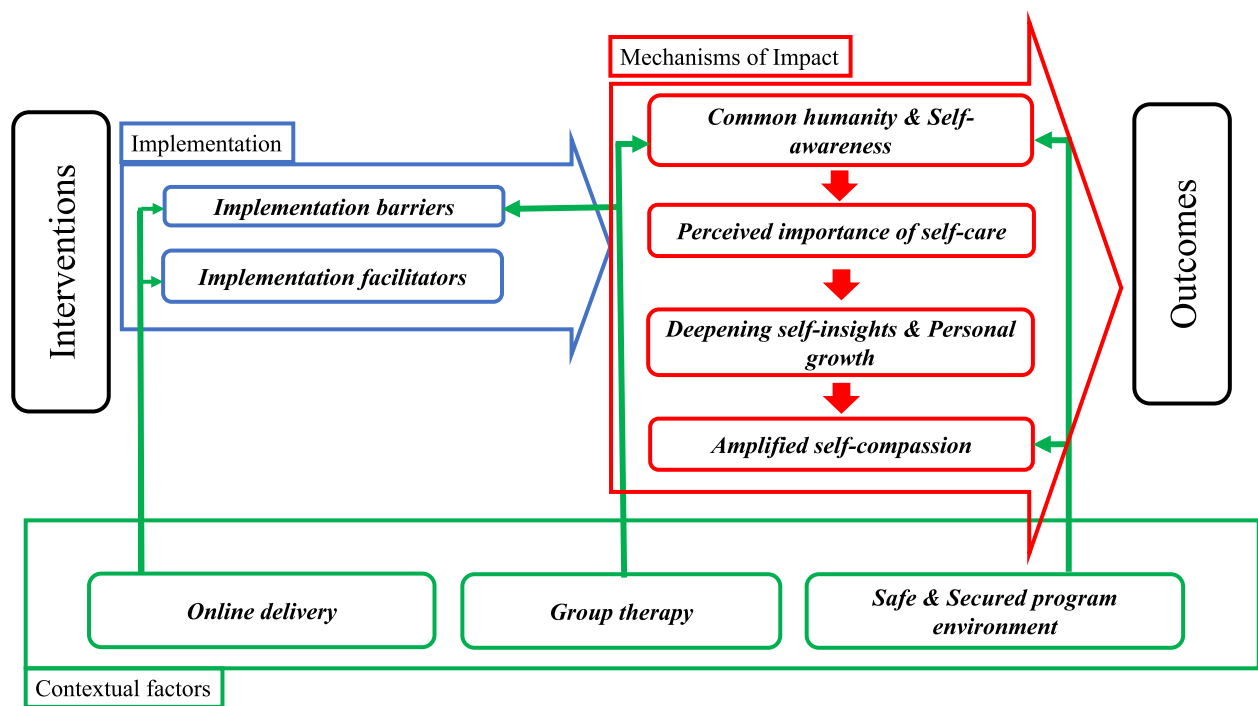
Interventions

Implementation

Implementation barriers

Implementation facilitators

Mechanisms of Impact

Common humanity & Self-awareness

Perceived importance of self-care

Deepening self-insights & Personal growth

Amplified self-compassion

Outcomes

Online delivery

Group therapy

Safe & Secured program environment

Contextual factors